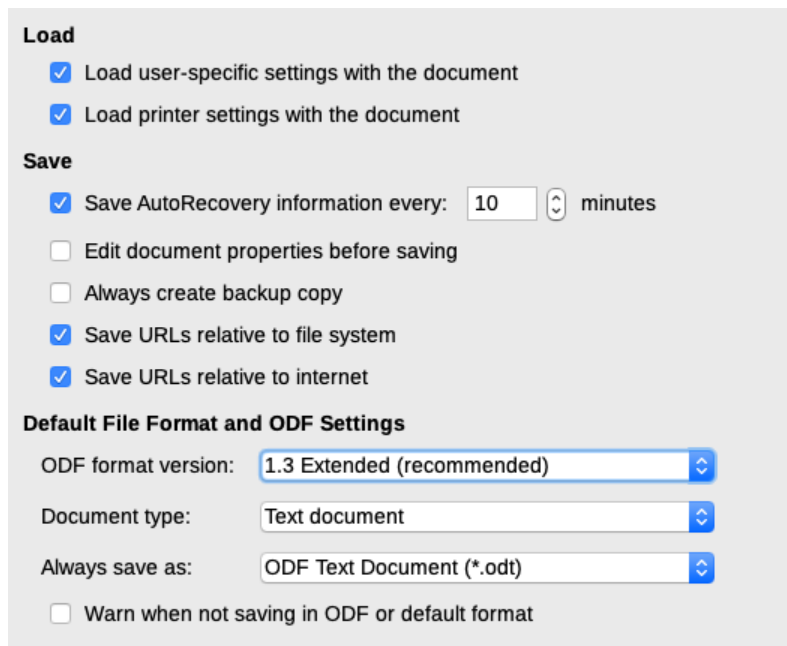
Load

Load user-specific settings with the document

Load printer settings with the document

Save

Save AutoRecovery information every: 10 minutes

Edit document properties before saving

Always create backup copy

Save URLs relative to file system

Save URLs relative to internet

Default File Format and ODF Settings

ODF format version: 1.3 Extended (recommended)

Document type: Text document

Always save as: ODF Text Document (*.odt)

Warn when not saving in ODF or default format